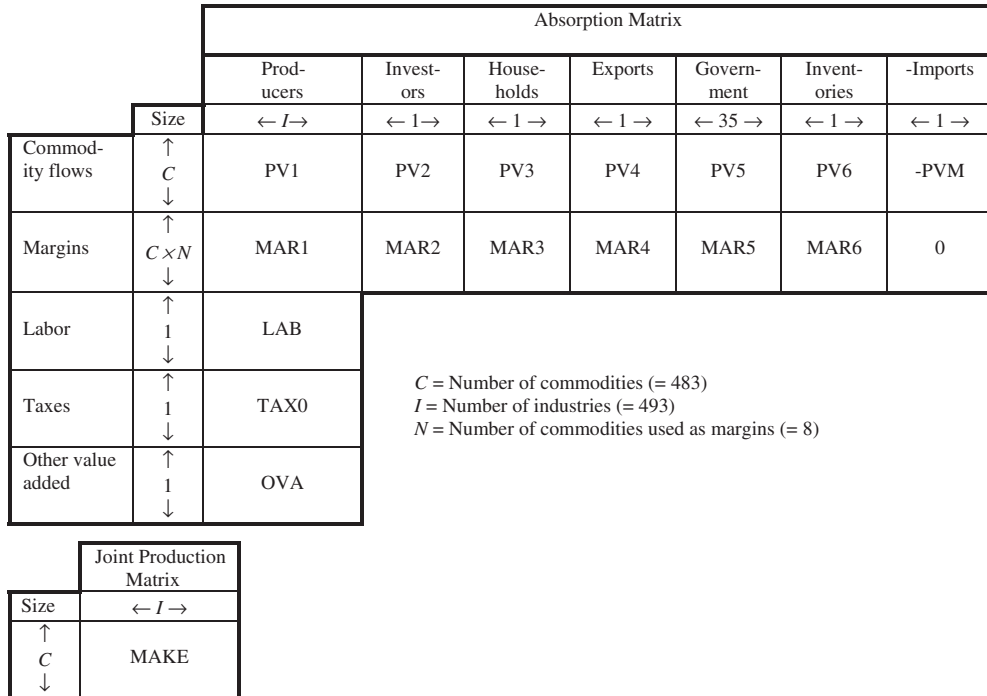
| | | Absorption Matrix | | | | | | |
|---|---|---|---|---|---|---|---|---|
| | | Producers | Investors | Households | Exports | Government | Inventories | -Imports |
| | Size | $\leftarrow I \rightarrow$ | $\leftarrow 1 \rightarrow$ | $\leftarrow 1 \rightarrow$ | $\leftarrow 1 \rightarrow$ | $\leftarrow 35 \rightarrow$ | $\leftarrow 1 \rightarrow$ | $\leftarrow 1 \rightarrow$ |
| Commodity flows | $\uparrow C \downarrow$ | PV1 | PV2 | PV3 | PV4 | PV5 | PV6 | -PVM |
| Margins | $\uparrow C \times N \downarrow$ | MAR1 | MAR2 | MAR3 | MAR4 | MAR5 | MAR6 | 0 |
| Labor | $\uparrow 1 \downarrow$ | LAB | | | | | | |
| Taxes | $\uparrow 1 \downarrow$ | TAX0 | | | | | | |
| Other value added | $\uparrow 1 \downarrow$ | OVA | | | | | | |

$C$ = Number of commodities (= 483)
$I$ = Number of industries (= 493)
$N$ = Number of commodities used as margins (= 8)

| | Joint Production Matrix |
|---|---|
| Size | $\leftarrow I \rightarrow$ |
| $\uparrow C \downarrow$ | MAKE |